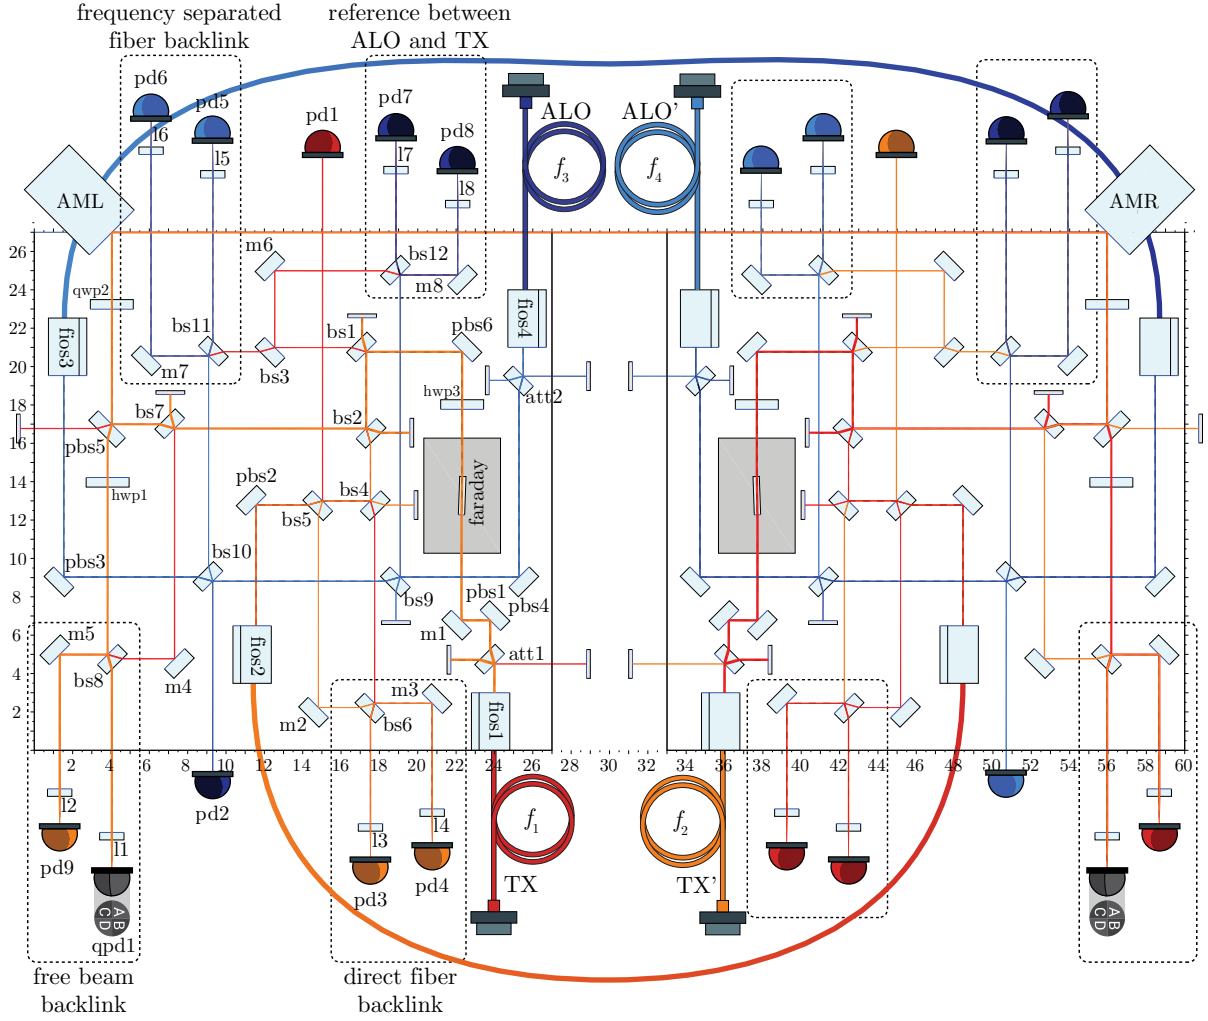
frequency separated fiber backlink

reference between ALO and TX

pd6
pd5
l6
l5
pd1
pd7
l7
pd8
l8
ALO
ALO'
$f_3$
$f_4$
AML
AMR
m6
bs12
m8
qwp2
fios3
bs11
m7
bs3
bs1
pbs6
fios4
att2
hwp3
bs7
pbs5
bs2
hwp1
faraday
pbs2
bs4
bs5
pbs3
bs10
bs9
pbs1
pbs4
m1
m5
bs8
m4
fios2
att1
m2
m3
bs6
fios1
$f_1$
$f_2$
pd2
pd9
l2
l1
qpd1
A B C D
l3
l4
pd3
pd4
TX
TX'
A B C D

free beam backlink

direct fiber backlink

26 24 22 20 18 16 14 12 10 8 6 4 2

2 4 6 8 10 12 14 16 18 20 22 24 26 28 30 32 34 36 38 40 42 44 46 48 50 52 54 56 58 60